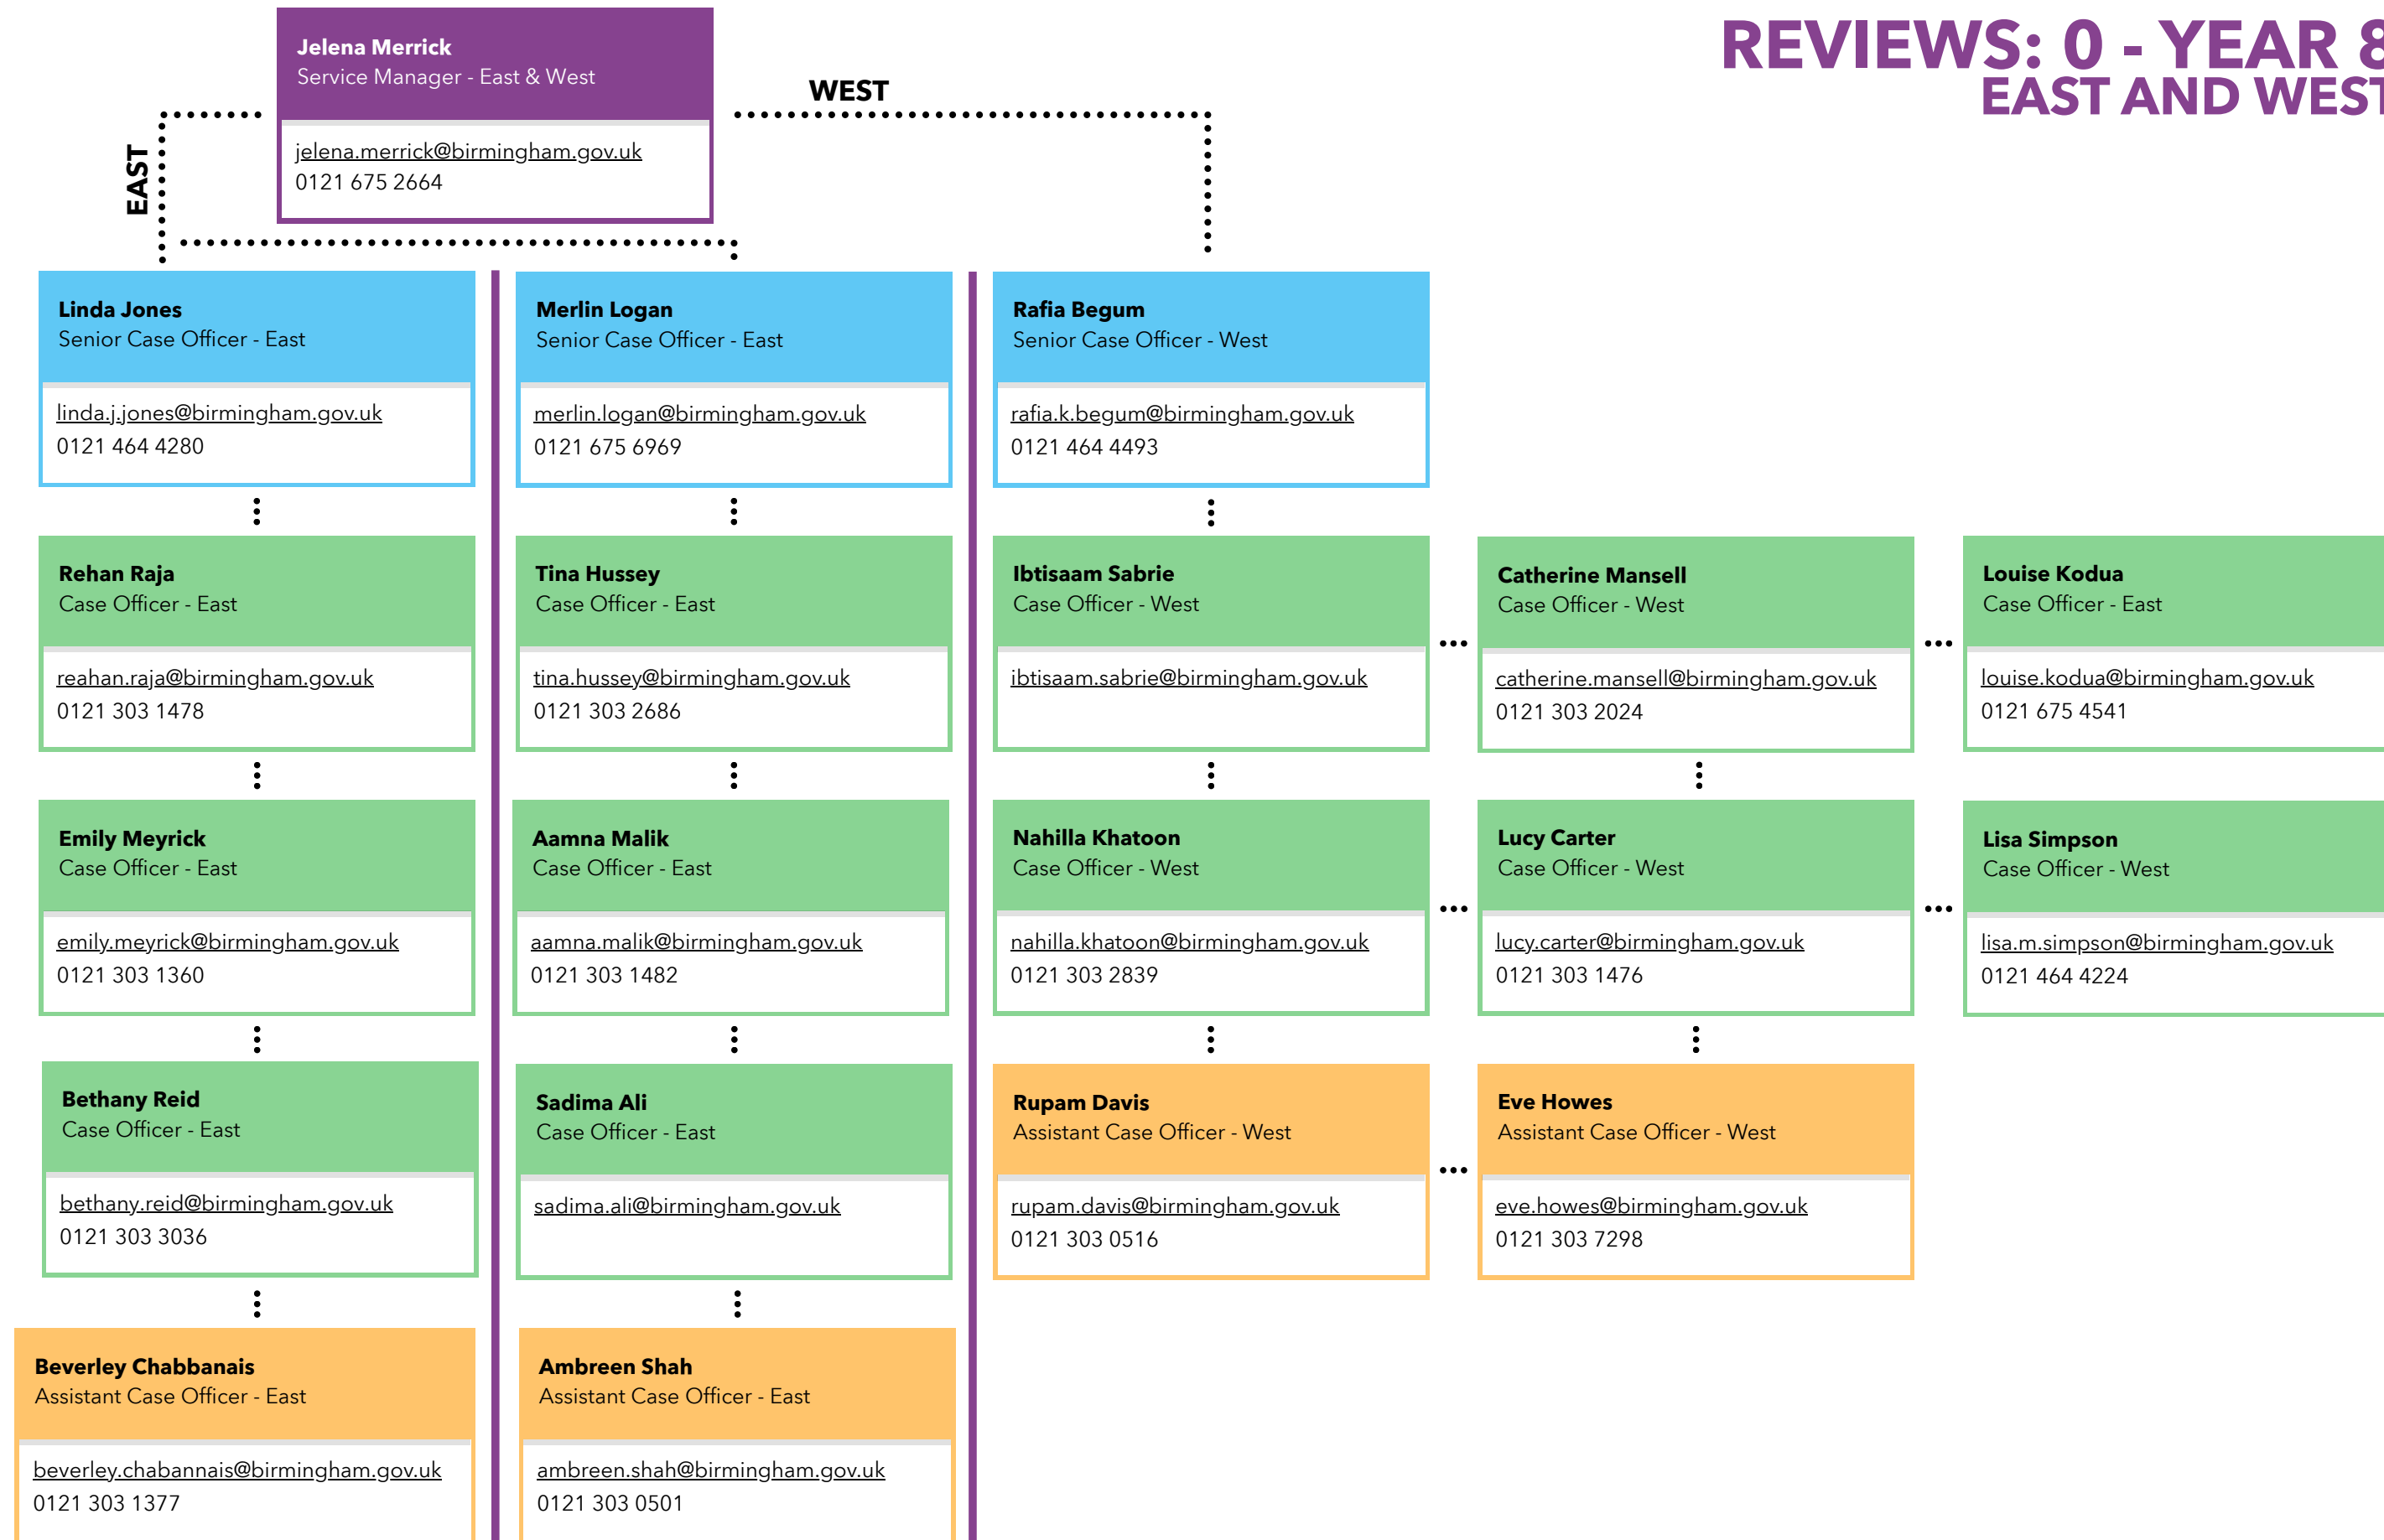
REVIEWS: 0 - YEAR 8
EAST AND WEST

Jelena Merrick
Service Manager - East & West

jelena.merrick@birmingham.gov.uk
0121 675 2664

EAST

WEST

Linda Jones
Senior Case Officer - East

linda.j.jones@birmingham.gov.uk
0121 464 4280

Rehan Raja
Case Officer - East

reahan.raja@birmingham.gov.uk
0121 303 1478

Emily Meyrick
Case Officer - East

emily.meyrick@birmingham.gov.uk
0121 303 1360

Bethany Reid
Case Officer - East

bethany.reid@birmingham.gov.uk
0121 303 3036

Beverley Chabbanais
Assistant Case Officer - East

beverley.chabannais@birmingham.gov.uk
0121 303 1377

Merlin Logan
Senior Case Officer - East

merlin.logan@birmingham.gov.uk
0121 675 6969

Tina Hussey
Case Officer - East

tina.hussey@birmingham.gov.uk
0121 303 2686

Aamna Malik
Case Officer - East

aamna.malik@birmingham.gov.uk
0121 303 1482

Sadima Ali
Case Officer - East

sadima.ali@birmingham.gov.uk

Ambreen Shah
Assistant Case Officer - East

ambreen.shah@birmingham.gov.uk
0121 303 0501

Rafia Begum
Senior Case Officer - West

rafia.k.begum@birmingham.gov.uk
0121 464 4493

Ibtisaam Sabrie
Case Officer - West

ibtisaam.sabrie@birmingham.gov.uk

Nahilla Khatoon
Case Officer - West

nahilla.khatoon@birmingham.gov.uk
0121 303 2839

Rupam Davis
Assistant Case Officer - West

rupam.davis@birmingham.gov.uk
0121 303 0516

Catherine Mansell
Case Officer - West

catherine.mansell@birmingham.gov.uk
0121 303 2024

Lucy Carter
Case Officer - West

lucy.carter@birmingham.gov.uk
0121 303 1476

Eve Howes
Assistant Case Officer - West

eve.howes@birmingham.gov.uk
0121 303 7298

Louise Kodua
Case Officer - East

louise.kodua@birmingham.gov.uk
0121 675 4541

Lisa Simpson
Case Officer - West

lisa.m.simpson@birmingham.gov.uk
0121 464 4224